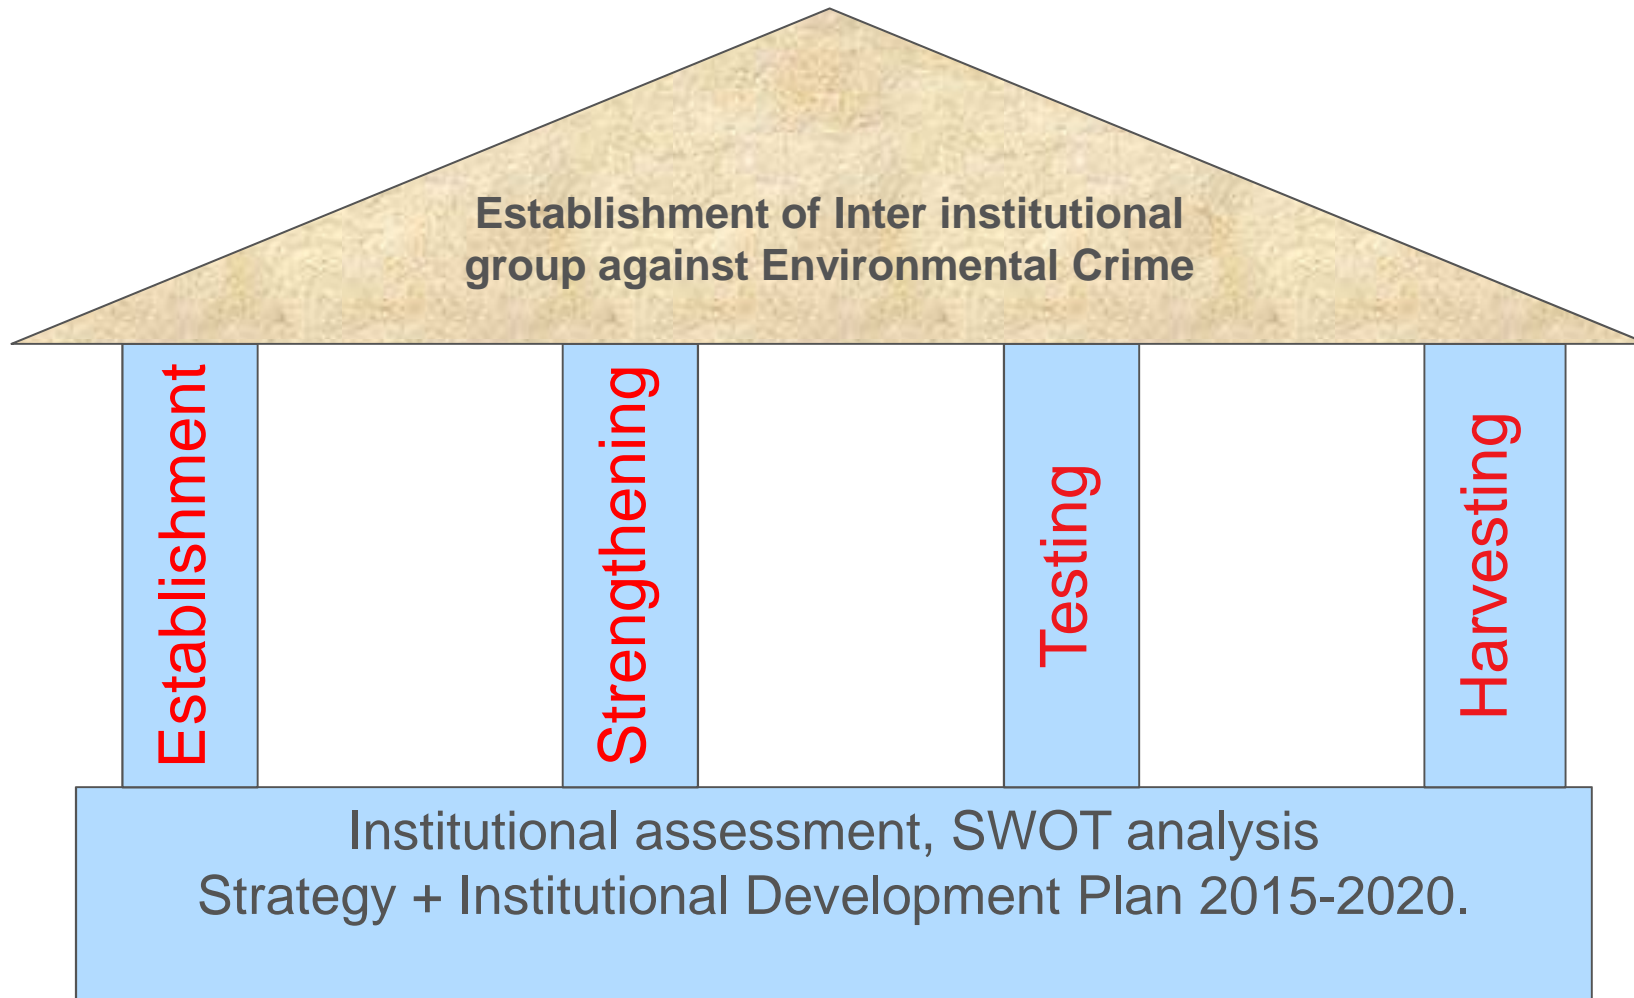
Establishment of Inter institutional group against Environmental Crime

Establishment

Strengthening

Testing

Harvesting

Institutional assessment, SWOT analysis
Strategy + Institutional Development Plan 2015-2020.